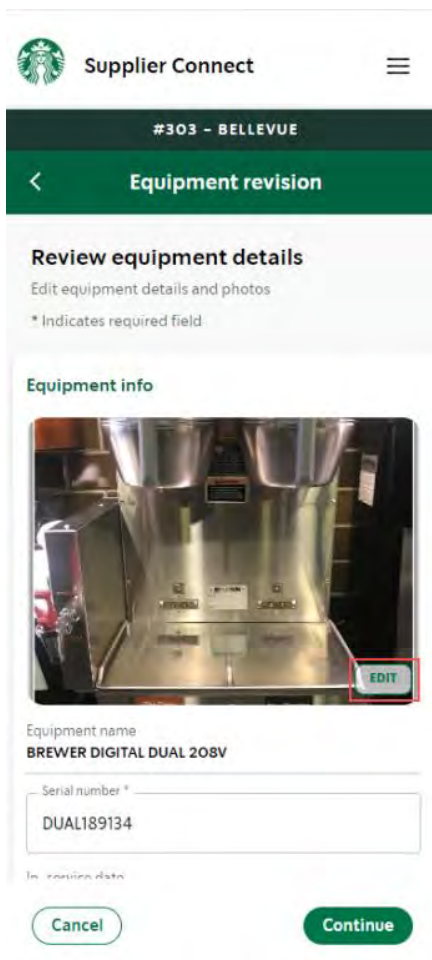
Supplier Connect

#303 - BELLEVUE

Equipment revision

Review equipment details

Edit equipment details and photos

* Indicates required field

Equipment info

EDIT

Equipment name

BREWER DIGITAL DUAL 208V

Serial number *

DUAL189134

In-service date

Cancel

Continue